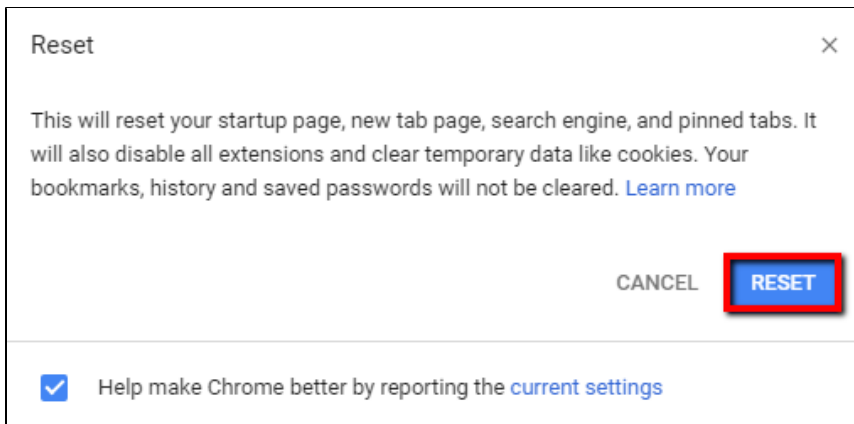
Reset

×

This will reset your startup page, new tab page, search engine, and pinned tabs. It will also disable all extensions and clear temporary data like cookies. Your bookmarks, history and saved passwords will not be cleared. Learn more

CANCEL RESET

Help make Chrome better by reporting the current settings